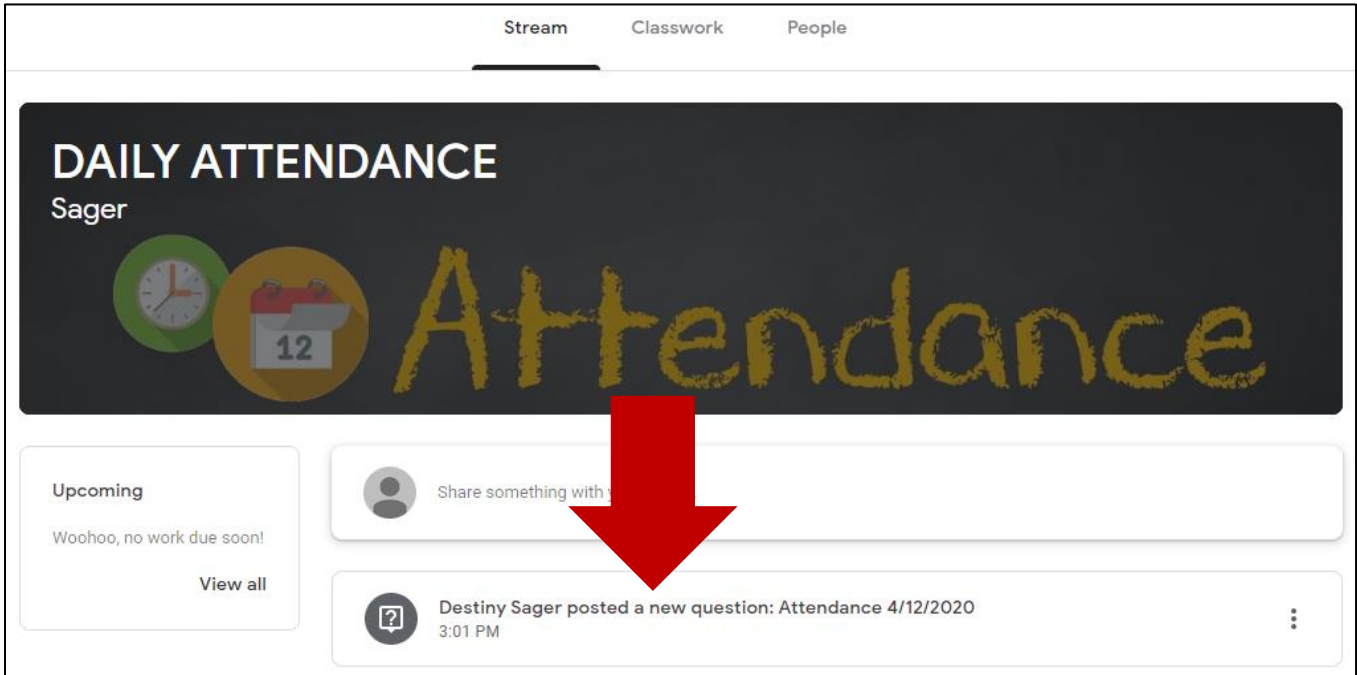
Stream Classwork People

DAILY ATTENDANCE
Sager

12

Attendance

Upcoming

Woohoo, no work due soon!

View all

Share something with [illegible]

Destiny Sager posted a new question: Attendance 4/12/2020
3:01 PM